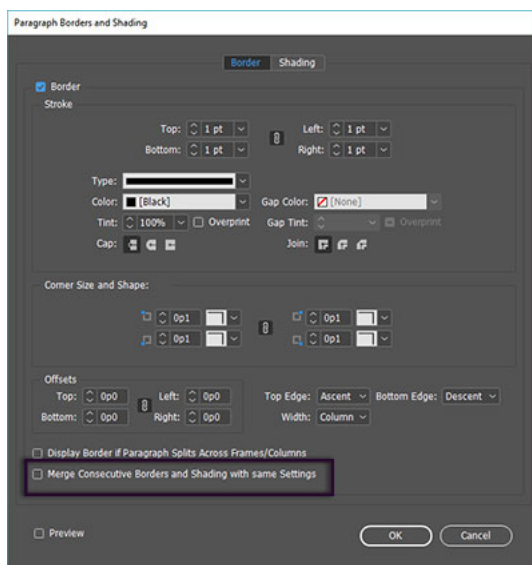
Paragraph Borders and Shading

Border Shading

Border

Stroke

Top: 1 pt

Left: 1 pt

Bottom: 1 pt

Right: 1 pt

Type:

Color: [Black]

Gap Color: [None]

Tint: 100%

Overprint

Gap Tint:

Overprint

Cap:

Join:

Corner Size and Shape:

0p1

0p1

0p1

0p1

Offsets

Top: 0p0

Left: 0p0

Bottom: 0p0

Right: 0p0

Top Edge: Ascent

Bottom Edge: Descent

Width: Column

Display Border if Paragraph Splits Across Frames/Columns

Merge Consecutive Borders and Shading with same Settings

Preview

OK

Cancel